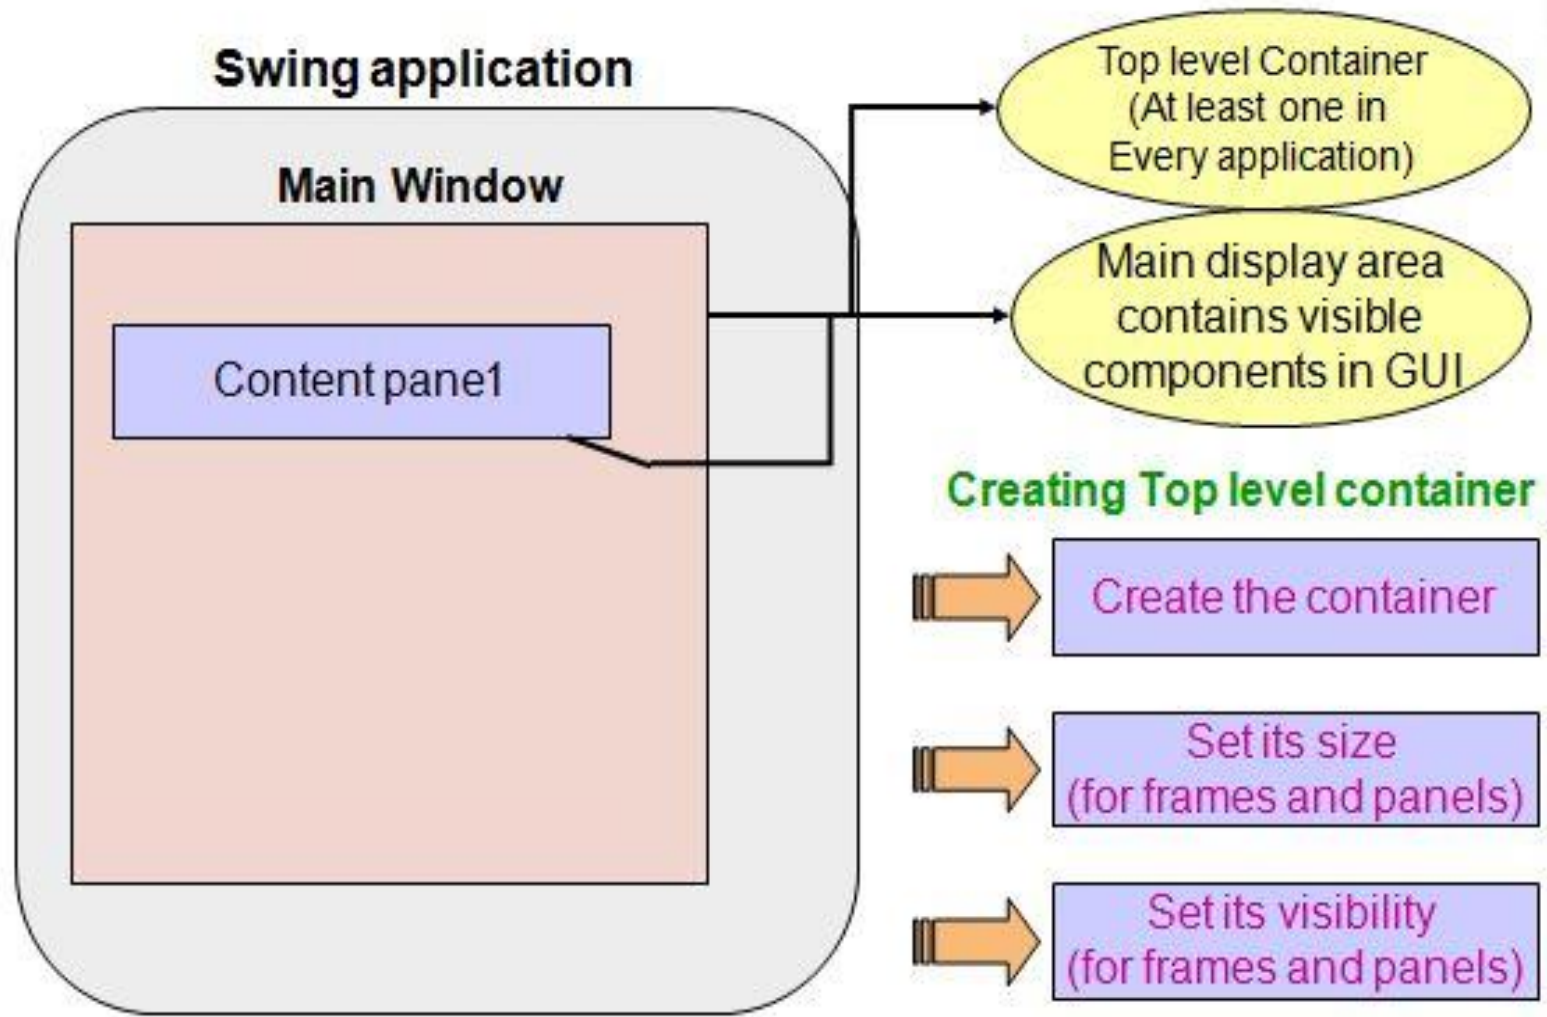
Swing application

Main Window

Content pane1

Top level Container (At least one in Every application)

Main display area contains visible components in GUI

Creating Top level container

Create the container

Set its size (for frames and panels)

Set its visibility (for frames and panels)